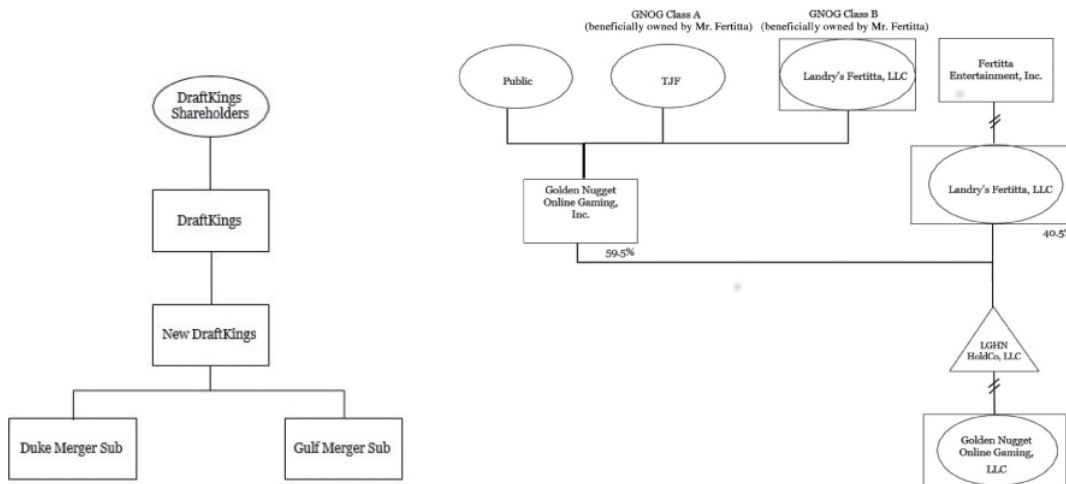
DraftKings Shareholders

DraftKings

New DraftKings

Duke Merger Sub

Gulf Merger Sub

GNOG Class A
(beneficially owned by Mr. Fertitta)

GNOG Class B
(beneficially owned by Mr. Fertitta)

Public

TJF

Landry's Fertitta, LLC

Fertitta Entertainment, Inc.

Golden Nugget Online Gaming, Inc.

Landry's Fertitta, LLC

59.5%

40.5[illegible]

LGHN HoldCo, LLC

Golden Nugget Online Gaming, LLC